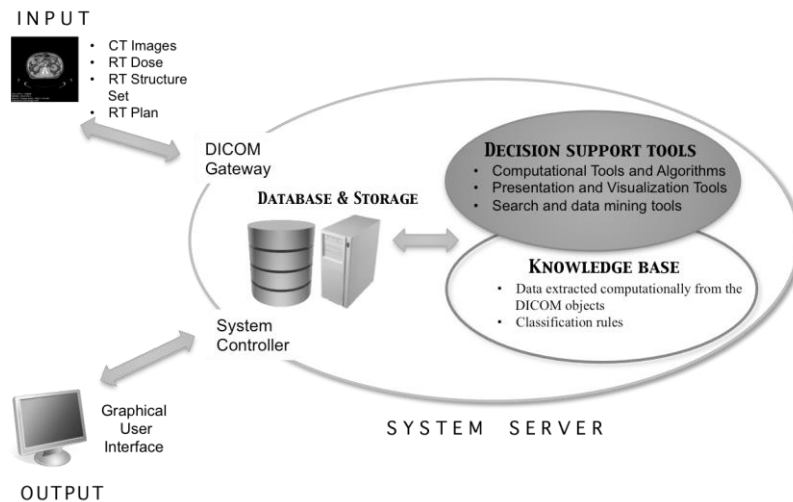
INPUT

- CT Images
- RT Dose
- RT Structure Set
- RT Plan

DICOM Gateway

DECISION SUPPORT TOOLS
- Computational Tools and Algorithms
- Presentation and Visualization Tools
- Search and data mining tools

DATABASE & STORAGE

KNOWLEDGE BASE
- Data extracted computationally from the DICOM objects
- Classification rules

System Controller

Graphical User Interface

SYSTEM SERVER

OUTPUT